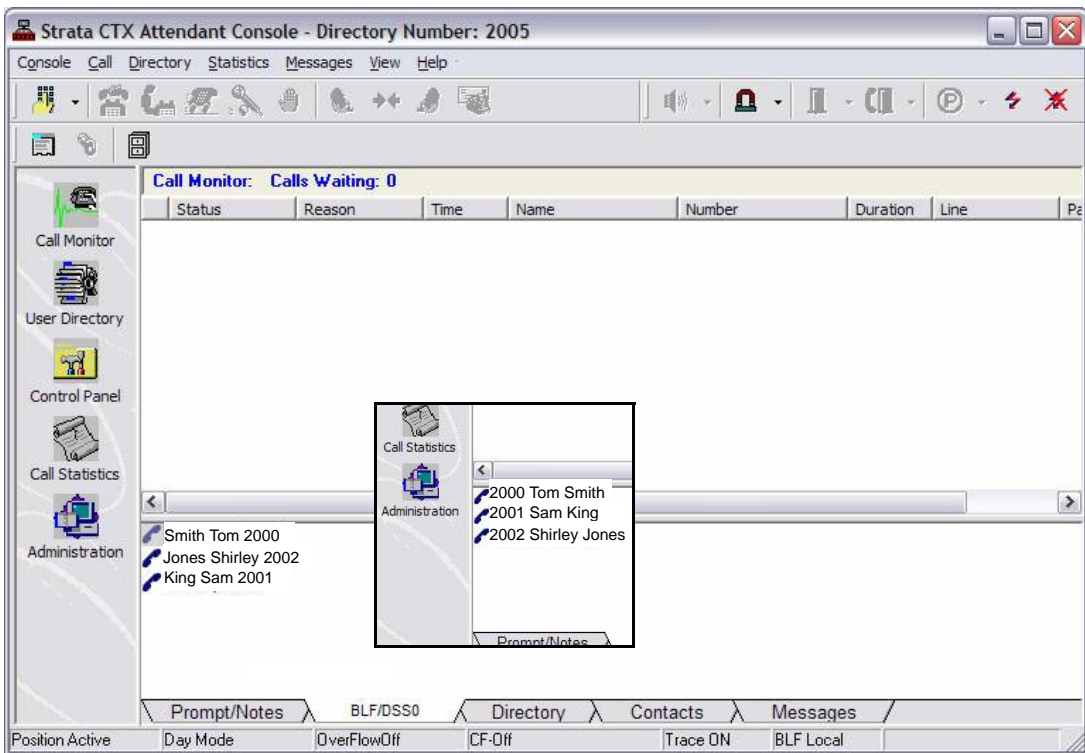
Strata CTX Attendant Console - Directory Number: 2005

Console Call Directory Statistics Messages View Help

Call Monitor: Calls Waiting: 0

| Status | Reason | Time | Name | Number | Duration | Line | Pa |
|---|---|---|---|---|---|---|---|

Call Monitor
User Directory
Control Panel
Call Statistics
Administration

Smith Tom 2000
Jones Shirley 2002
King Sam 2001

Call Statistics
Administration

2000 Tom Smith
2001 Sam King
2002 Shirley Jones

Prompt/Notes

Prompt/Notes BLF/DSS0 Directory Contacts Messages

Position Active | Day Mode | OverFlowOff | CF-Off | Trace ON | BLF Local